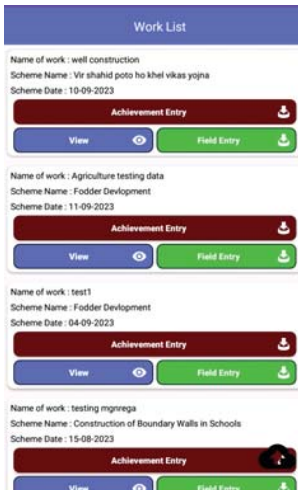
Work List

Name of work : well construction
Scheme Name : Vir shahid poto ho khel vikas yojna
Scheme Date : 10-09-2023

Achievement Entry

View

Field Entry

Name of work : Agriculture testing data
Scheme Name : Fodder Devlopment
Scheme Date : 11-09-2023

Achievement Entry

View

Field Entry

Name of work : test1
Scheme Name : Fodder Devlopment
Scheme Date : 04-09-2023

Achievement Entry

View

Field Entry

Name of work : testing mgnrega
Scheme Name : Construction of Boundary Walls in Schools
Scheme Date : 15-08-2023

Achievement Entry

View

Field Entry